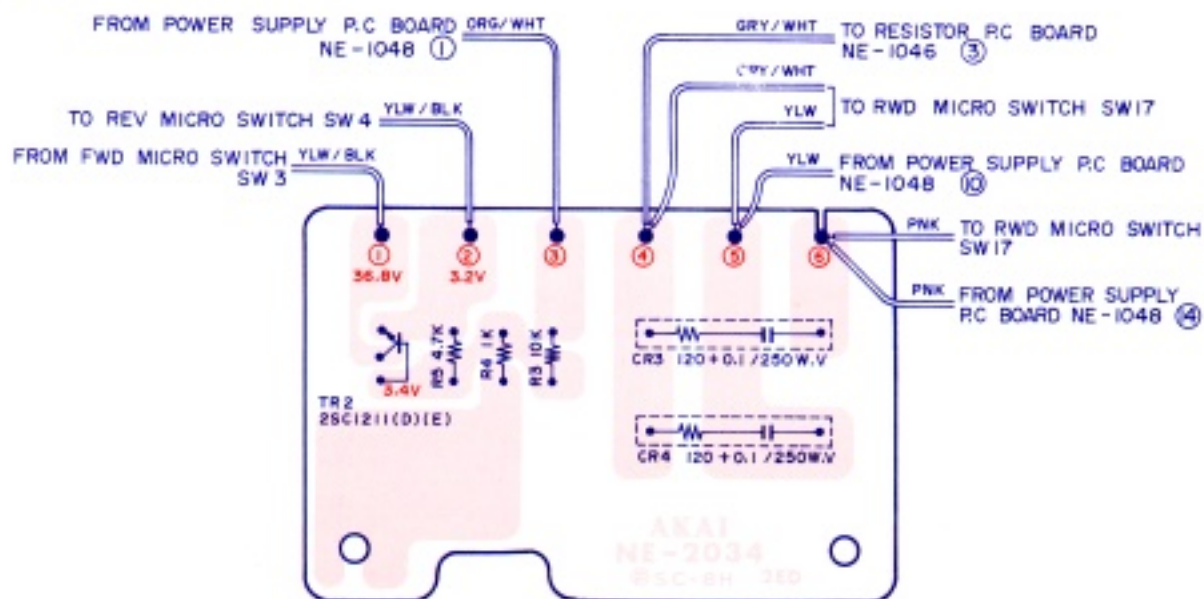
FROM POWER SUPPLY P.C BOARD NE-1048 ①
ORG/WHT

GRY/WHT
TO RESISTOR P.C BOARD NE-1046 ③

GRY/WHT
YLW
TO RWD MICRO SWITCH SW17

TO REV MICRO SWITCH SW4
YLW/BLK

FROM FWD MICRO SWITCH SW3
YLW/BLK

YLW
FROM POWER SUPPLY P.C BOARD NE-1048 ⑩

PNK
TO RWD MICRO SWITCH SW17

PNK
FROM POWER SUPPLY P.C BOARD NE-1048 ⑭

①
36.8V

②
3.2V

③

④

⑤

⑥

R5 4.7K

R4 1K

R3 10K

3.4V

TR2
2SC1211(D)(E)

CR3 120+0.1/250W.V

CR4 120+0.1/250W.V

AKAI
NE-2034
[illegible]